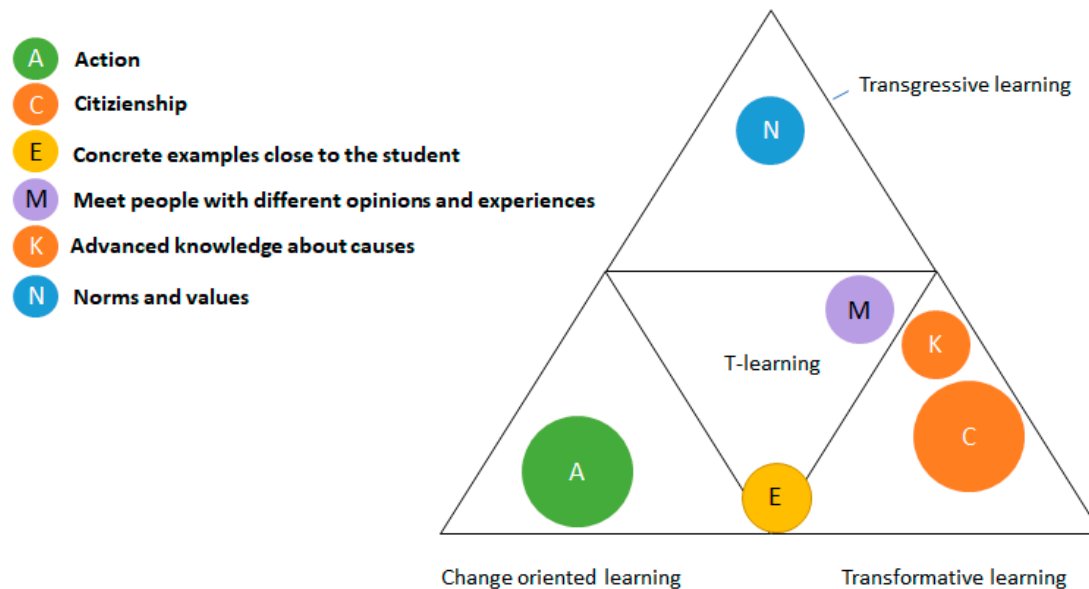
A Action
C Citizienship
E Concrete examples close to the student
M Meet people with different opinions and experiences
K Advanced knowledge about causes
N Norms and values

Transgressive learning
N
M
K
T-learning
C
A
E
Change oriented learning
Transformative learning